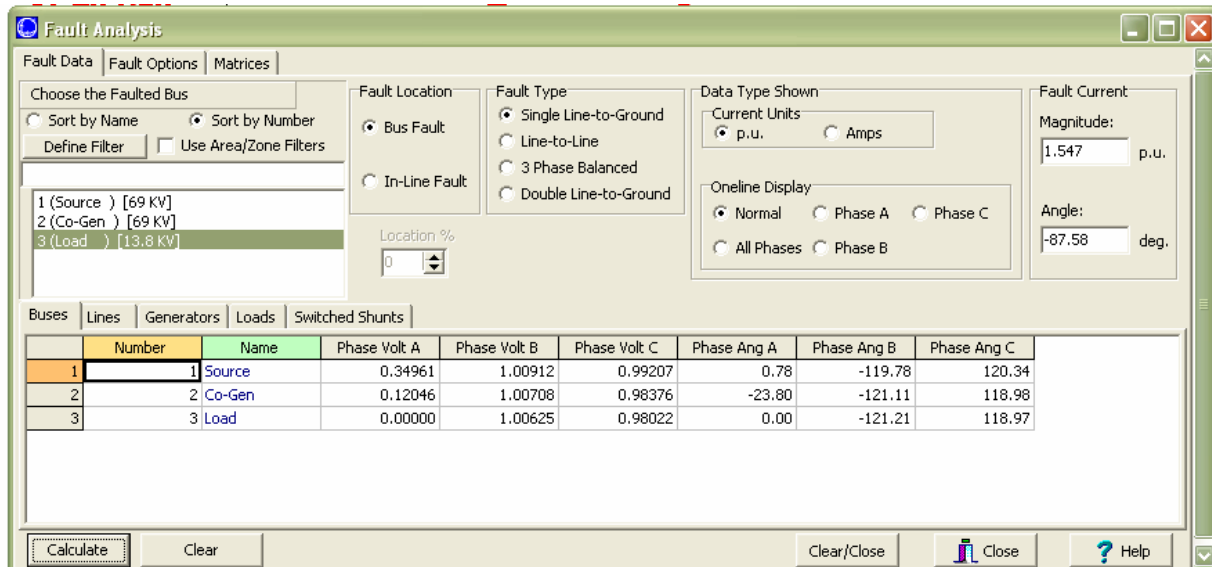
Fault Analysis

Fault Data | Fault Options | Matrices

Choose the Faulted Bus
Sort by Name   Sort by Number
Define Filter   Use Area/Zone Filters

1 (Source ) [69 KV]
2 (Co-Gen ) [69 KV]
3 (Load ) [13.8 KV]

Fault Location
Bus Fault
In-Line Fault
Location %
0

Fault Type
Single Line-to-Ground
Line-to-Line
3 Phase Balanced
Double Line-to-Ground

Data Type Shown
Current Units
p.u.   Amps

Oneline Display
Normal   Phase A   Phase C
All Phases   Phase B

Fault Current
Magnitude:
1.547 p.u.
Angle:
-87.58 deg.

Buses | Lines | Generators | Loads | Switched Shunts

| | Number | Name | Phase Volt A | Phase Volt B | Phase Volt C | Phase Ang A | Phase Ang B | Phase Ang C |
|---|---|---|---|---|---|---|---|---|
| 1 | 1 | Source | 0.34961 | 1.00912 | 0.99207 | 0.78 | -119.78 | 120.34 |
| 2 | 2 | Co-Gen | 0.12046 | 1.00708 | 0.98376 | -23.80 | -121.11 | 118.98 |
| 3 | 3 | Load | 0.00000 | 1.00625 | 0.98022 | 0.00 | -121.21 | 118.97 |

Calculate   Clear   Clear/Close   Close   Help